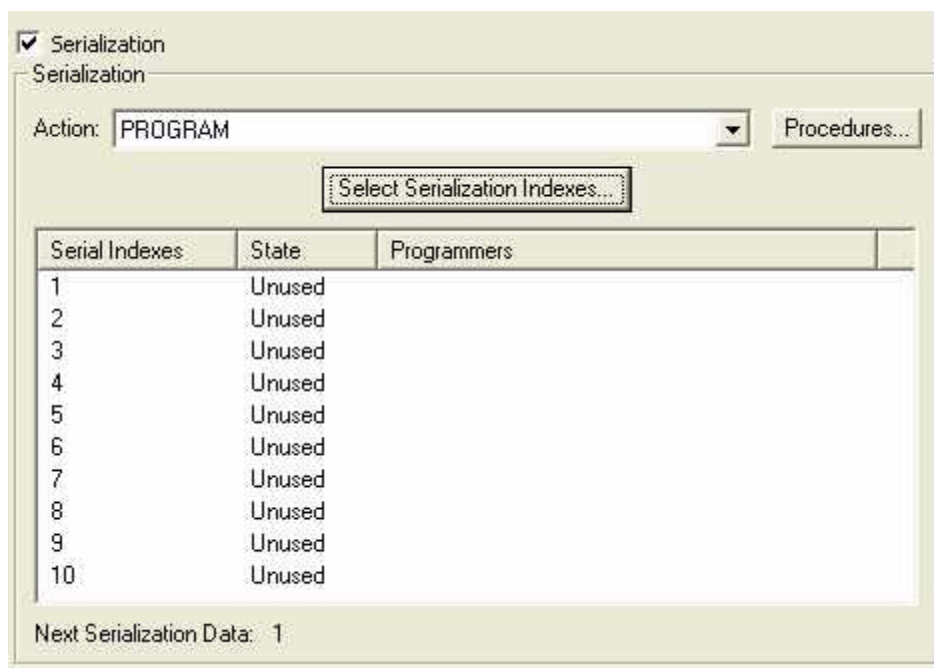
☑ Serialization

Serialization

Action: PROGRAM

Procedures...

Select Serialization Indexes...

| Serial Indexes | State | Programmers |
|---|---|---|
| 1 | Unused | |
| 2 | Unused | |
| 3 | Unused | |
| 4 | Unused | |
| 5 | Unused | |
| 6 | Unused | |
| 7 | Unused | |
| 8 | Unused | |
| 9 | Unused | |
| 10 | Unused | |

Next Serialization Data: 1